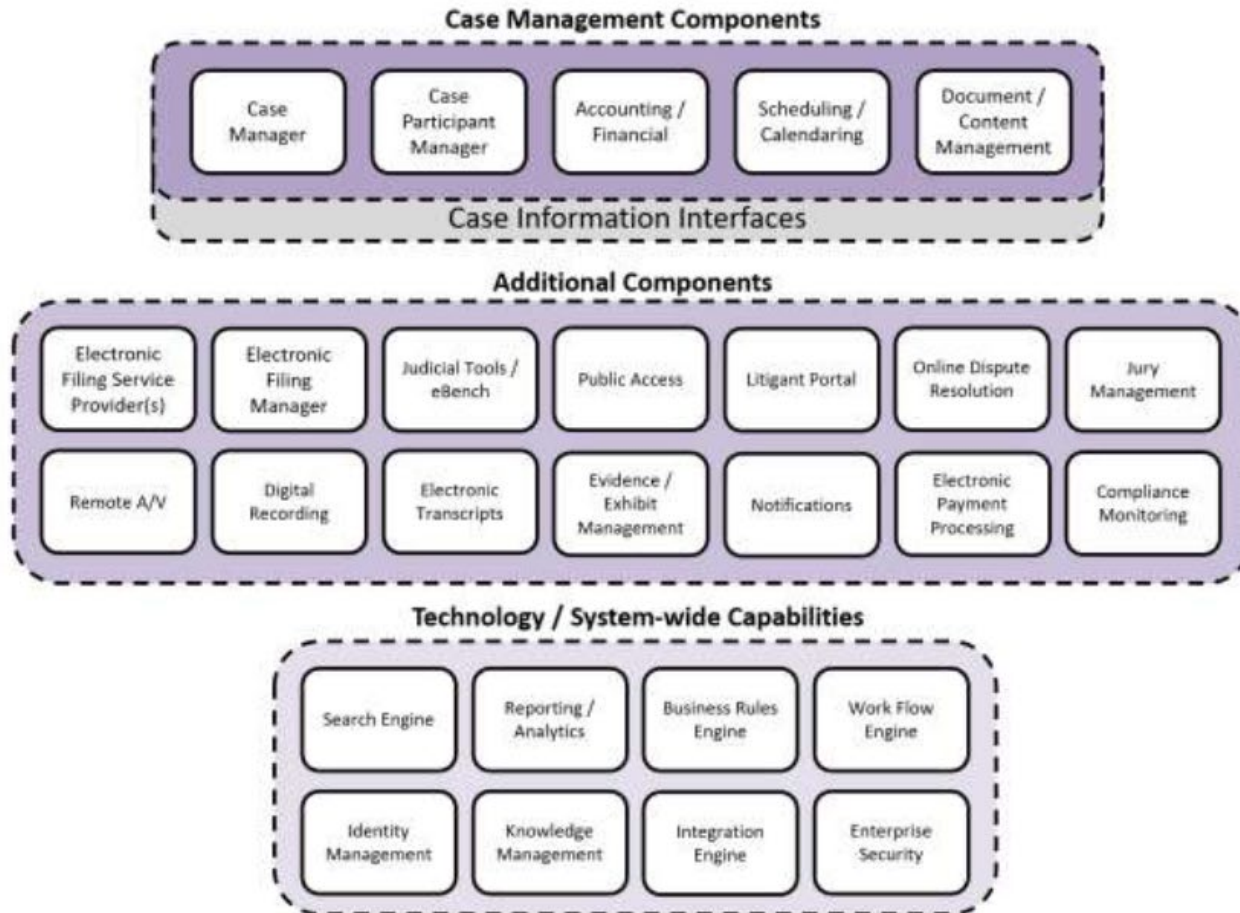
Case Management Components

Case Manager

Case Participant Manager

Accounting / Financial

Scheduling / Calendaring

Document / Content Management

Case Information Interfaces

Additional Components

Electronic Filing Service Provider(s)

Electronic Filing Manager

Judicial Tools / eBench

Public Access

Litigant Portal

Online Dispute Resolution

Jury Management

Remote A/V

Digital Recording

Electronic Transcripts

Evidence / Exhibit Management

Notifications

Electronic Payment Processing

Compliance Monitoring

Technology / System-wide Capabilities

Search Engine

Reporting / Analytics

Business Rules Engine

Work Flow Engine

Identity Management

Knowledge Management

Integration Engine

Enterprise Security